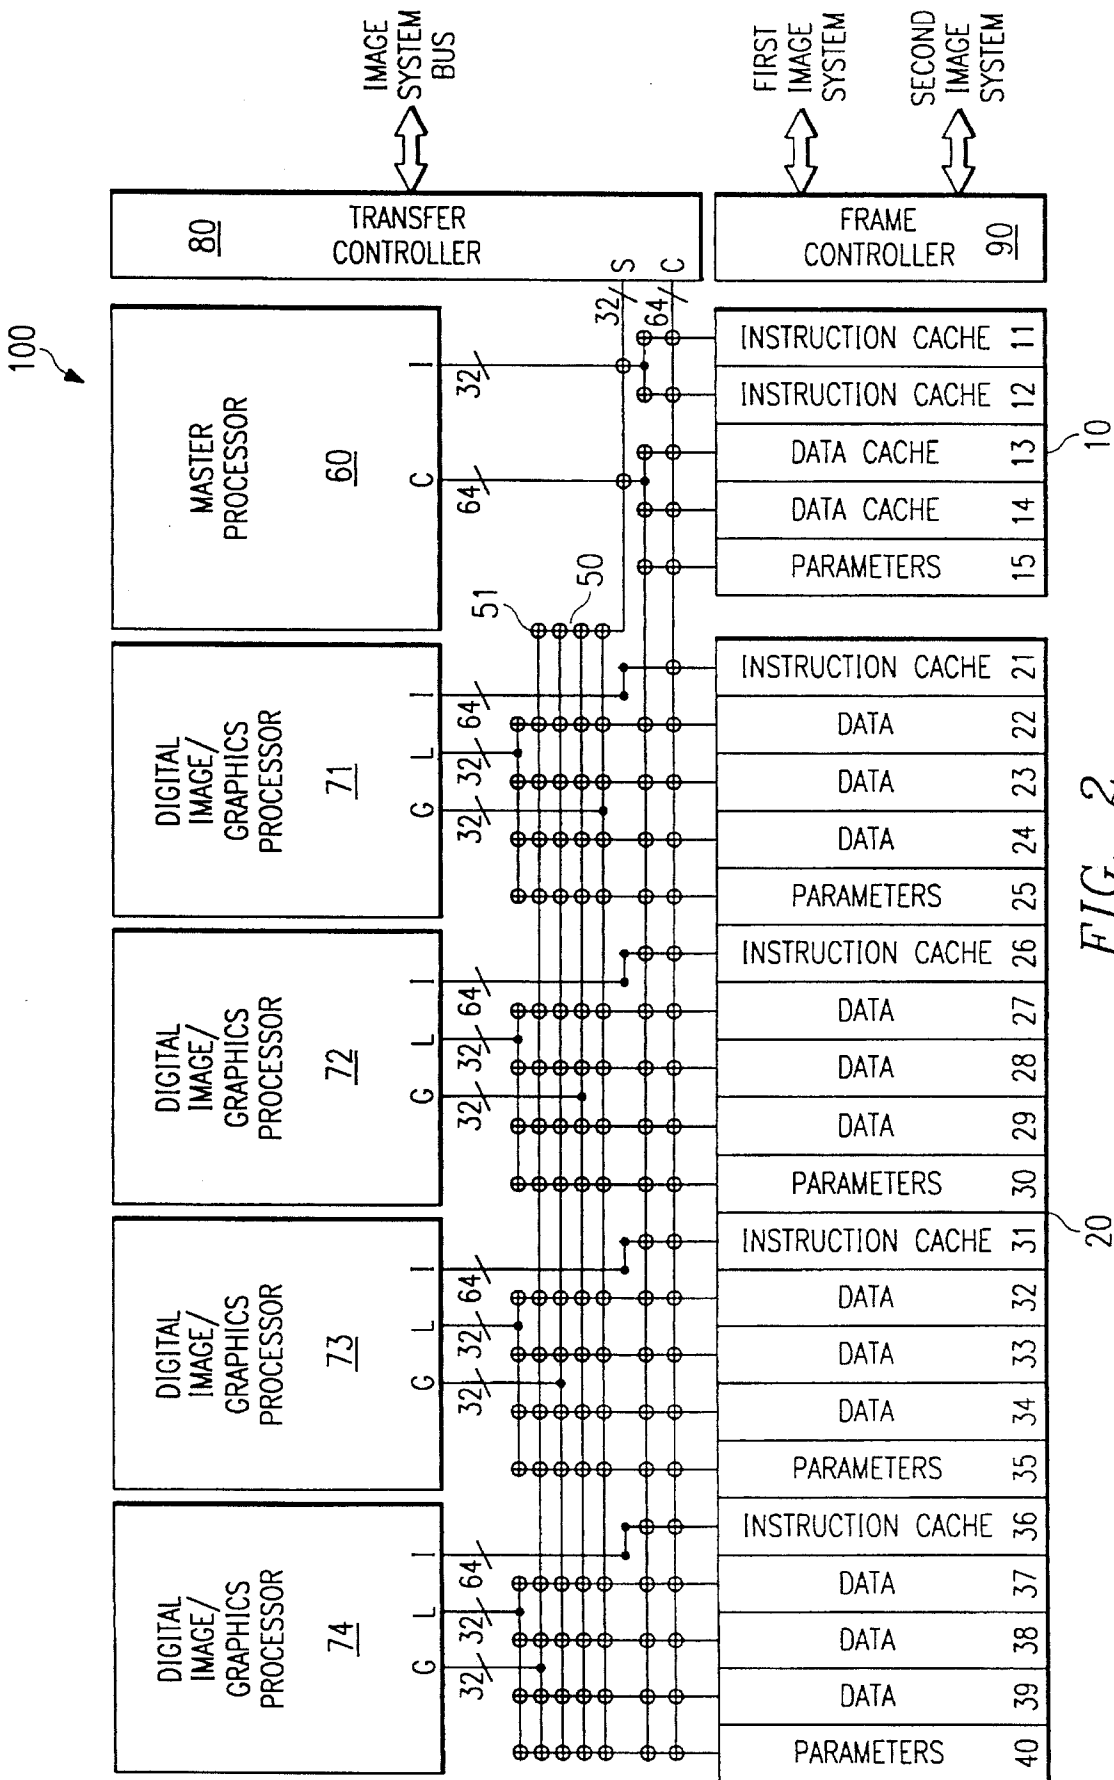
IMAGE SYSTEM BUS

FIRST IMAGE SYSTEM

SECOND IMAGE SYSTEM

80 TRANSFER CONTROLLER

FRAME CONTROLLER 90

S
C
32
64

100

MASTER PROCESSOR 60

I 32
C 64

INSTRUCTION CACHE 11
INSTRUCTION CACHE 12
DATA CACHE 13
DATA CACHE 14
PARAMETERS 15

10

51
50

DIGITAL IMAGE/ GRAPHICS PROCESSOR 71

I 64
L 32
G 32 32

INSTRUCTION CACHE 21
DATA 22
DATA 23
DATA 24
PARAMETERS 25

DIGITAL IMAGE/ GRAPHICS PROCESSOR 72

I 64
L 32
G 32 32

INSTRUCTION CACHE 26
DATA 27
DATA 28
DATA 29
PARAMETERS 30

DIGITAL IMAGE/ GRAPHICS PROCESSOR 73

I 64
L 32
G 32 32

INSTRUCTION CACHE 31
DATA 32
DATA 33
DATA 34
PARAMETERS 35

20

DIGITAL IMAGE/ GRAPHICS PROCESSOR 74

I 64
L 32
G 32 32

INSTRUCTION CACHE 36
DATA 37
DATA 38
DATA 39
PARAMETERS 40

FIG. 2